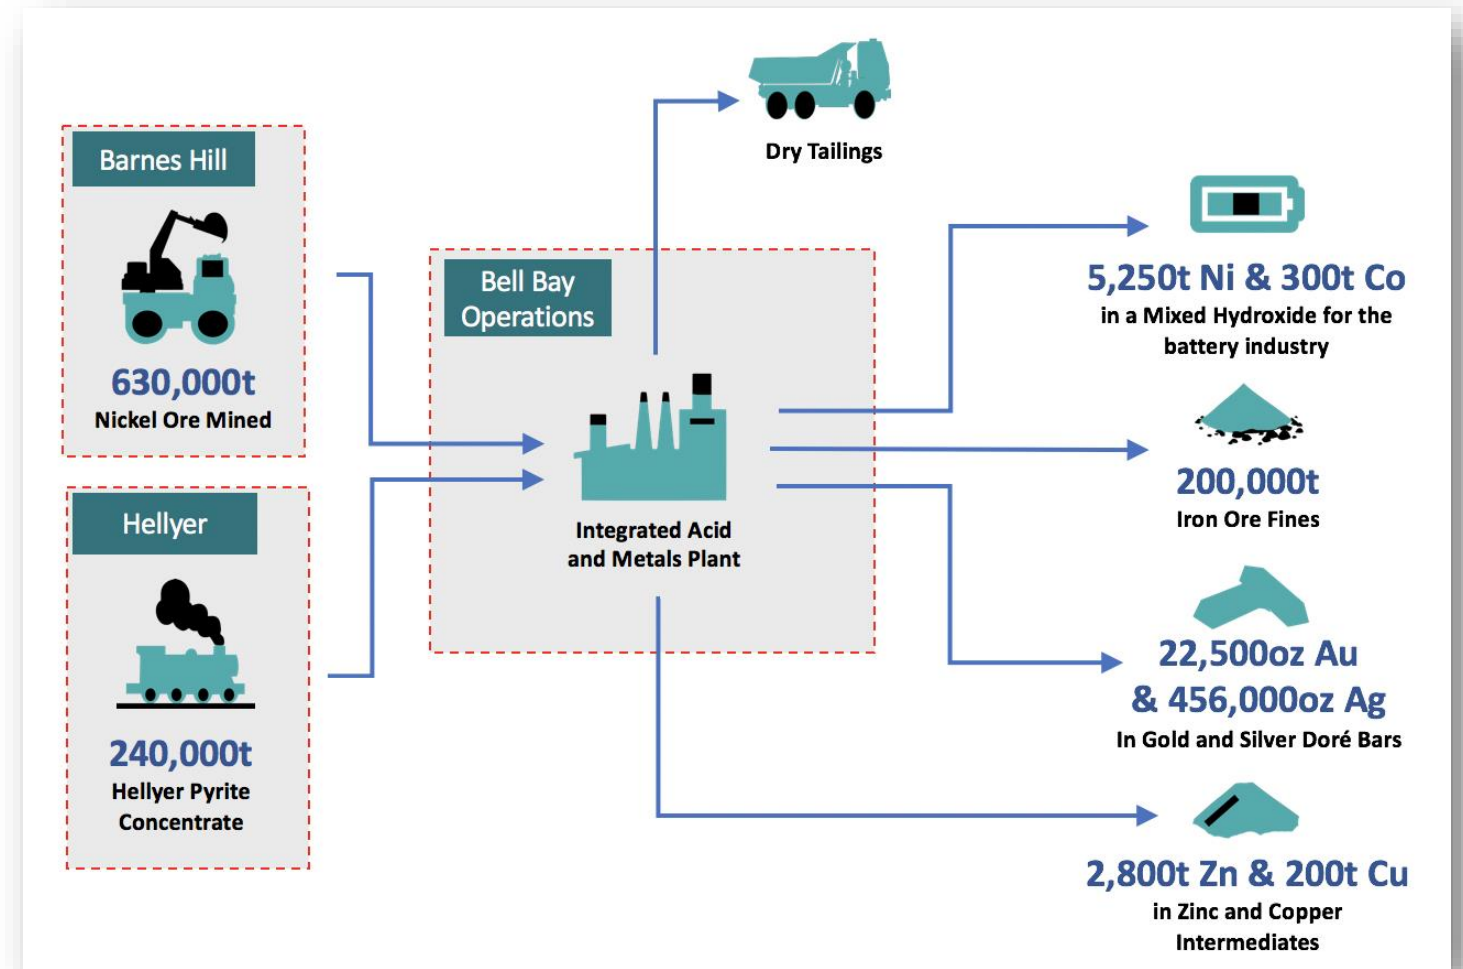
Barnes Hill

630,000t
Nickel Ore Mined

Hellyer

240,000t
Hellyer Pyrite Concentrate

Bell Bay Operations

Integrated Acid and Metals Plant

Dry Tailings

5,250t Ni & 300t Co
in a Mixed Hydroxide for the battery industry

200,000t
Iron Ore Fines

22,500oz Au & 456,000oz Ag
In Gold and Silver Doré Bars

2,800t Zn & 200t Cu
in Zinc and Copper Intermediates